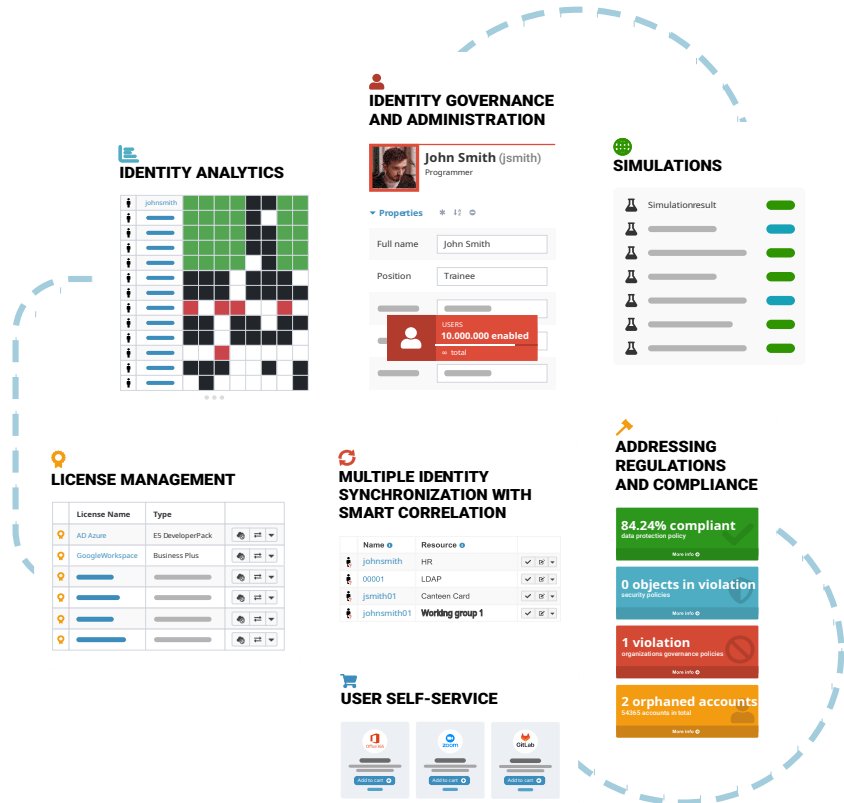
IDENTITY GOVERNANCE AND ADMINISTRATION

John Smith (jsmith)
Programmer

Properties

| Full name | John Smith |
|---|---|
| Position | Trainee |

USERS
10.000.000 enabled
total

IDENTITY ANALYTICS

johnsmith

SIMULATIONS

Simulationresult

LICENSE MANAGEMENT

| License Name | Type |
|---|---|
| AD Azure | E5 DeveloperPack |
| GoogleWorkspace | Business Plus |

MULTIPLE IDENTITY SYNCHRONIZATION WITH SMART CORRELATION

| Name | Resource |
|---|---|
| johnsmith | HR |
| 00001 | LDAP |
| jsmith01 | Canteen Card |
| johnsmith01 | Working group 1 |

ADDRESSING REGULATIONS AND COMPLIANCE

84.24% compliant
data protection policy
More info

0 objects in violation
security policies
More info

1 violation
organizations governance policies
More info

2 orphaned accounts
54365 accounts in total
More info

USER SELF-SERVICE

Office
Add to cart
zoom
Add to cart
GitLab
Add to cart